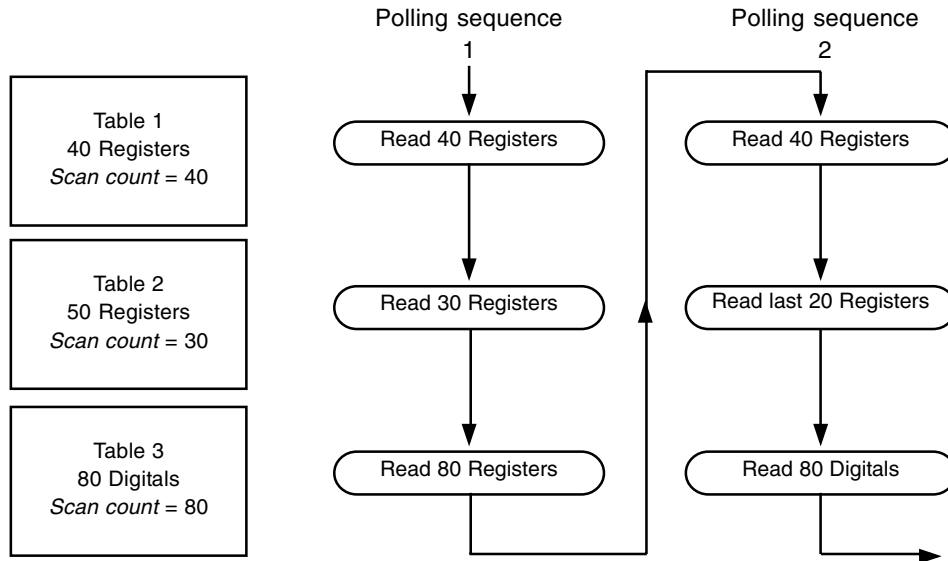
Polling sequence 1

Polling sequence 2

Table 1
40 Registers
*Scan count* = 40

Table 2
50 Registers
*Scan count* = 30

Table 3
80 Digitals
*Scan count* = 80

Read 40 Registers

Read 30 Registers

Read 80 Registers

Read 40 Registers

Read last 20 Registers

Read 80 Digitals